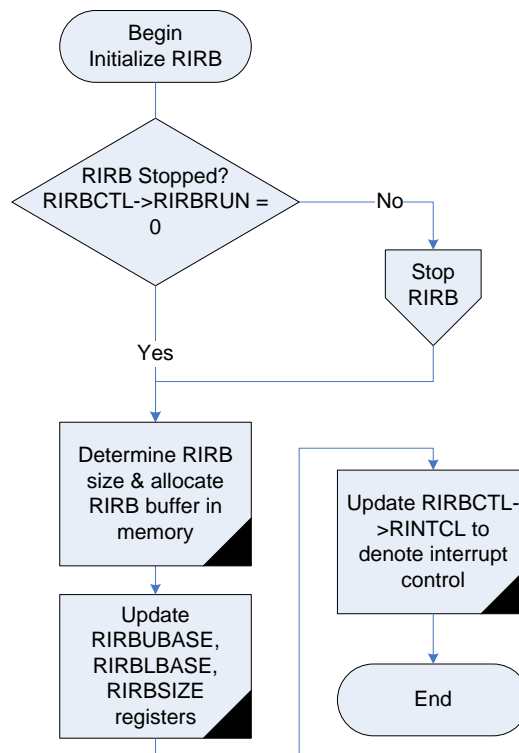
Begin
Initialize RIRB

RIRB Stopped?
RIRBCTL->RIRBRUN = 0

No

Stop
RIRB

Yes

Determine RIRB size & allocate RIRB buffer in memory

Update RIRBUBASE, RIRBLBASE, RIRBSIZE registers

Update RIRBCTL->RINTCL to denote interrupt control

End